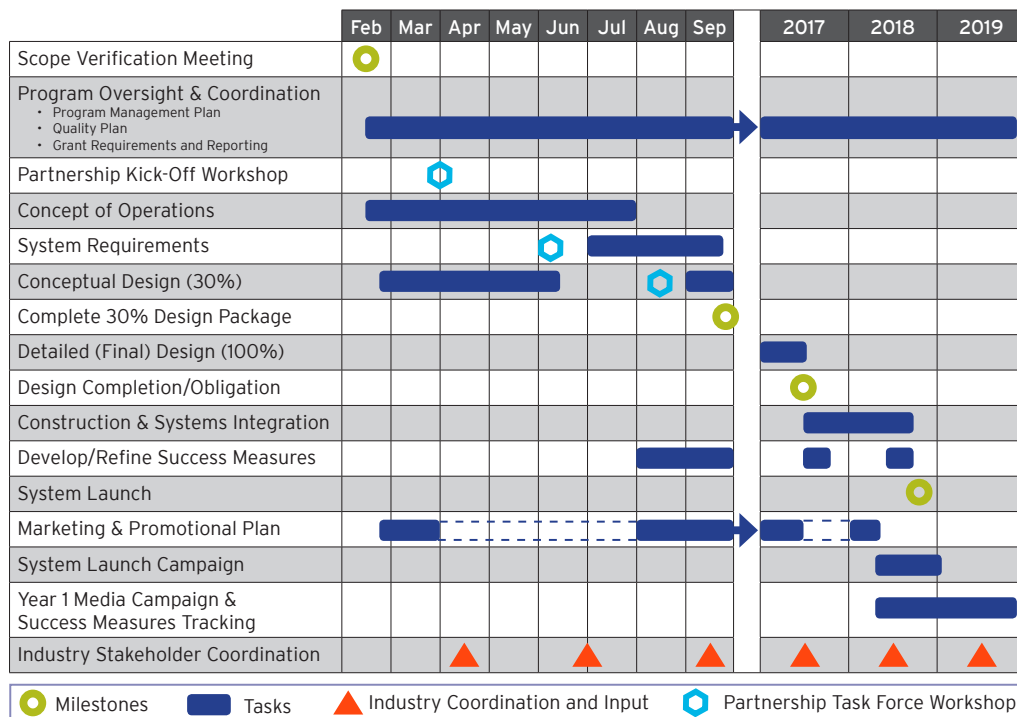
| | Feb | Mar | Apr | May | Jun | Jul | Aug | Sep | | 2017 | 2018 | 2019 |
|---|---|---|---|---|---|---|---|---|---|---|---|---|
| Scope Verification Meeting | | | | | | | | | | | | |
| Program Oversight & Coordination<br>• Program Management Plan<br>• Quality Plan<br>• Grant Requirements and Reporting | | | | | | | | | | | | |
| Partnership Kick-Off Workshop | | | | | | | | | | | | |
| Concept of Operations | | | | | | | | | | | | |
| System Requirements | | | | | | | | | | | | |
| Conceptual Design (30%) | | | | | | | | | | | | |
| Complete 30% Design Package | | | | | | | | | | | | |
| Detailed (Final) Design (100%) | | | | | | | | | | | | |
| Design Completion/Obligation | | | | | | | | | | | | |
| Construction & Systems Integration | | | | | | | | | | | | |
| Develop/Refine Success Measures | | | | | | | | | | | | |
| System Launch | | | | | | | | | | | | |
| Marketing & Promotional Plan | | | | | | | | | | | | |
| System Launch Campaign | | | | | | | | | | | | |
| Year 1 Media Campaign & Success Measures Tracking | | | | | | | | | | | | |
| Industry Stakeholder Coordination | | | | | | | | | | | | |

Milestones Tasks Industry Coordination and Input Partnership Task Force Workshop